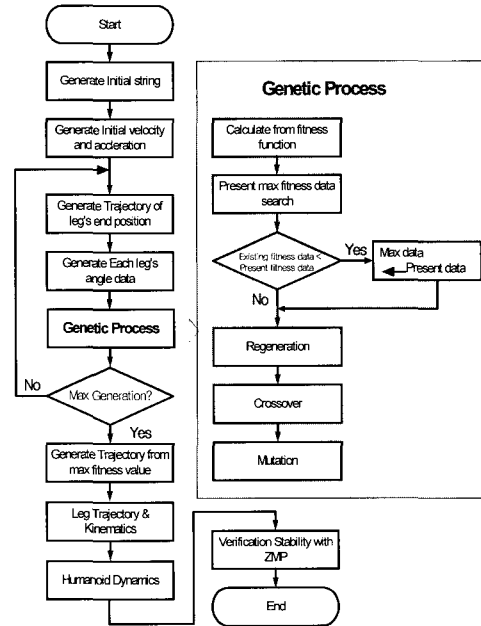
Start

Generate Initial string

Generate Initial velocity and accleration

Generate Trajectory of leg's end position

Generate Each leg's angle data

Genetic Process

Max Generation?

No

Yes

Generate Trajectory from max fitness value

Leg Trajectory & Kinematics

Humanoid Dynamics

Genetic Process

Calculate from fitness function

Present max fitness data search

Existing fitness data < Present fitness data

Yes

Max data

Present data

No

Regeneration

Crossover

Mutation

Verification Stability with ZMP

End